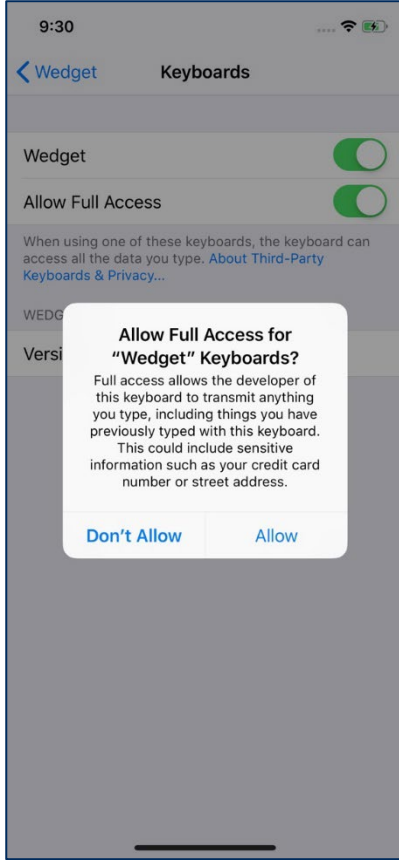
9:30

Wedget Keyboards

Wedget

Allow Full Access

When using one of these keyboards, the keyboard can access all the data you type. About Third-Party Keyboards & Privacy...

WEDG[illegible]

Versi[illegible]

Allow Full Access for "Wedget" Keyboards?

Full access allows the developer of this keyboard to transmit anything you type, including things you have previously typed with this keyboard. This could include sensitive information such as your credit card number or street address.

Don't Allow Allow